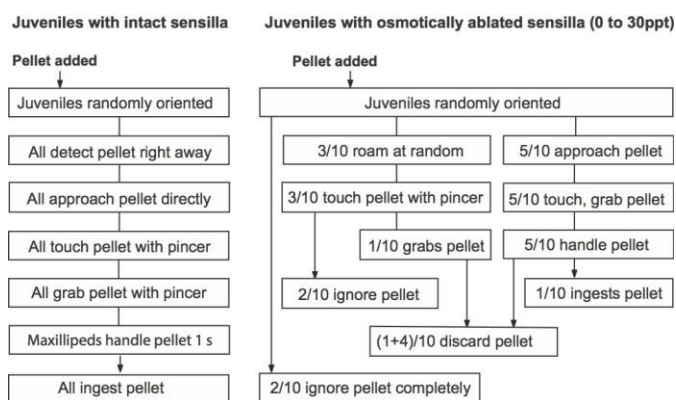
Juveniles with intact sensilla

Pellet added

Juveniles randomly oriented

All detect pellet right away

All approach pellet directly

All touch pellet with pincer

All grab pellet with pincer

Maxillipeds handle pellet 1 s

All ingest pellet

Juveniles with osmotically ablated sensilla (0 to 30ppt)

Pellet added

Juveniles randomly oriented

3/10 roam at random

5/10 approach pellet

3/10 touch pellet with pincer

5/10 touch, grab pellet

1/10 grabs pellet

5/10 handle pellet

2/10 ignore pellet

1/10 ingests pellet

(1+4)/10 discard pellet

2/10 ignore pellet completely